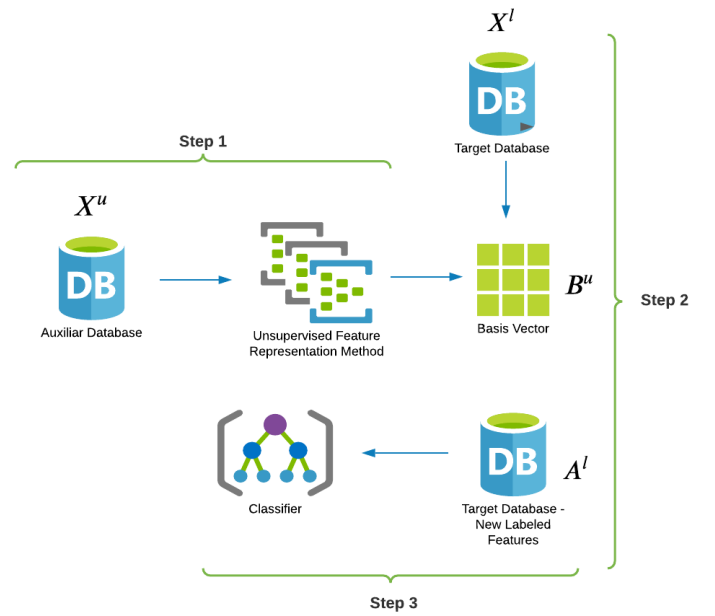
$X^l$

DB

Target Database

Step 1

$X^u$

DB

Auxiliar Database

Unsupervised Feature Representation Method

Basis Vector

$B^u$

Step 2

DB

$A^l$

Classifier

Target Database - New Labeled Features

Step 3